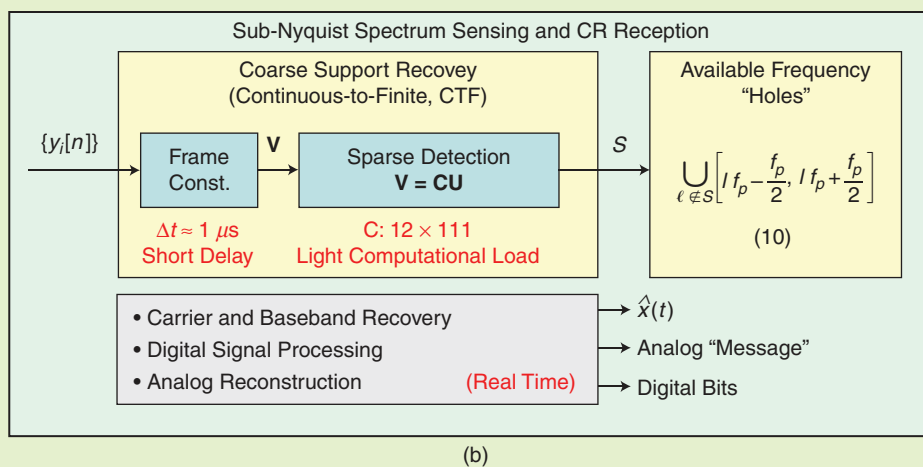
Sub-Nyquist Spectrum Sensing and CR Reception

Coarse Support Recovey
(Continuous-to-Finite, CTF)

$\{y_i[n]\}$

Frame Const.

**V**

Sparse Detection
**V = CU**

$S$

$\Delta t \approx 1\ \mu s$
Short Delay

C: $12 \times 111$
Light Computational Load

Available Frequency "Holes"

$\bigcup_{\ell \notin S} \left[ l f_p - \frac{f_p}{2}, l f_p + \frac{f_p}{2} \right]$

(10)

• Carrier and Baseband Recovery
• Digital Signal Processing
• Analog Reconstruction (Real Time)

$\hat{x}(t)$
Analog "Message"
Digital Bits

(b)